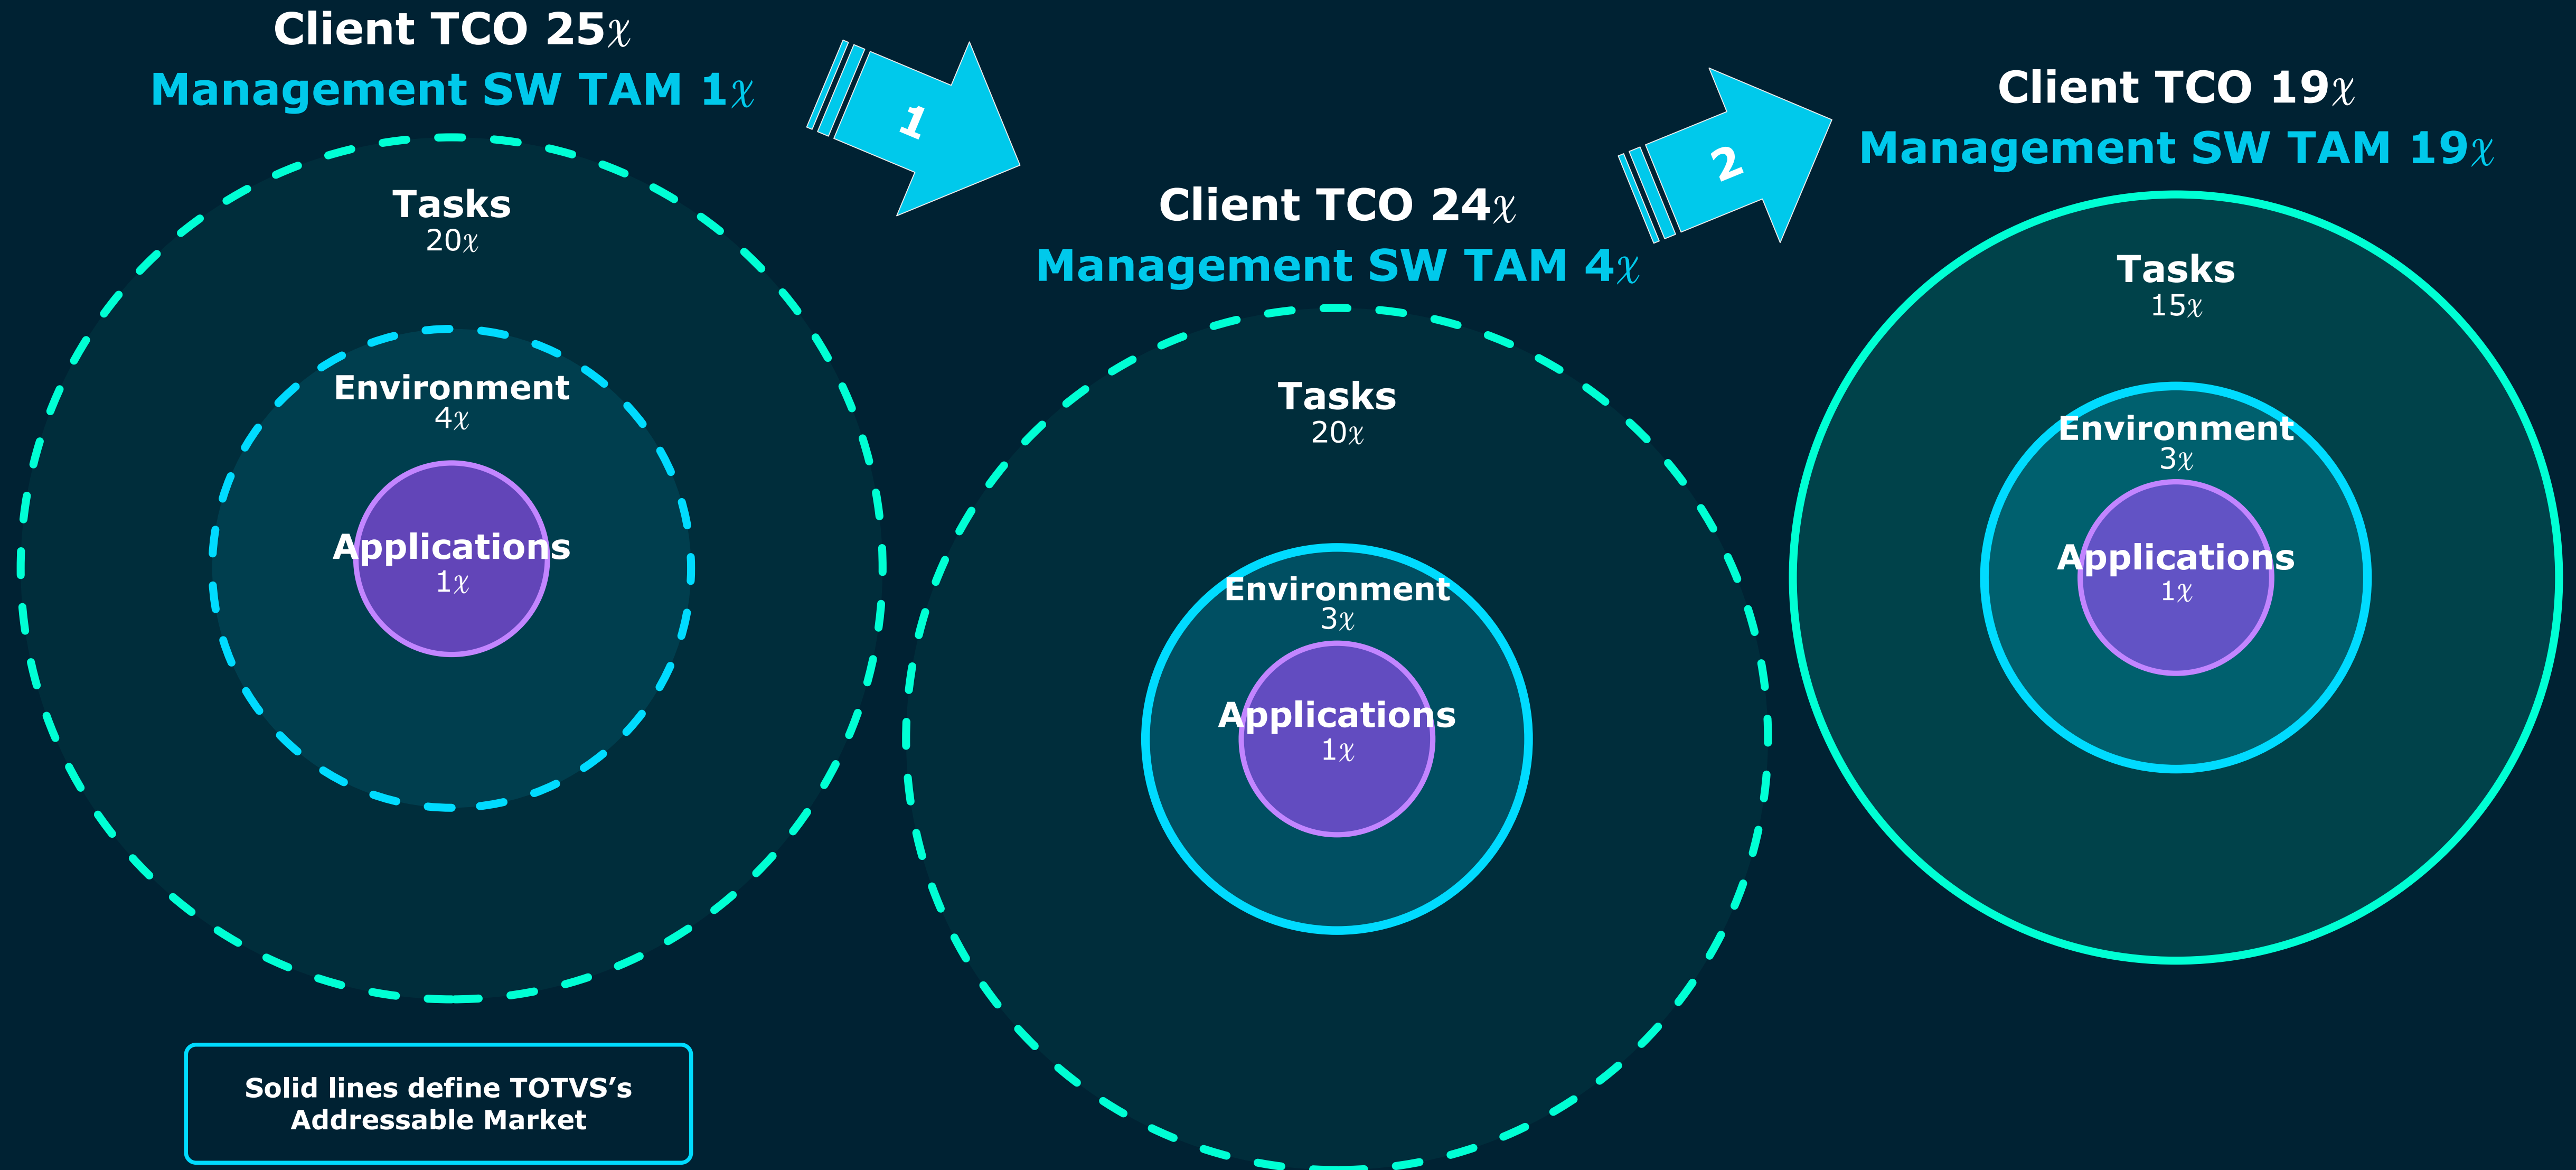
Client TCO 25$\chi$
Management SW TAM 1$\chi$

1

Tasks
20$\chi$

Environment
4$\chi$

Applications
1$\chi$

Client TCO 24$\chi$
Management SW TAM 4$\chi$

2

Tasks
20$\chi$

Environment
3$\chi$

Applications
1$\chi$

Client TCO 19$\chi$
Management SW TAM 19$\chi$

Tasks
15$\chi$

Environment
3$\chi$

Applications
1$\chi$

Solid lines define TOTVS's Addressable Market